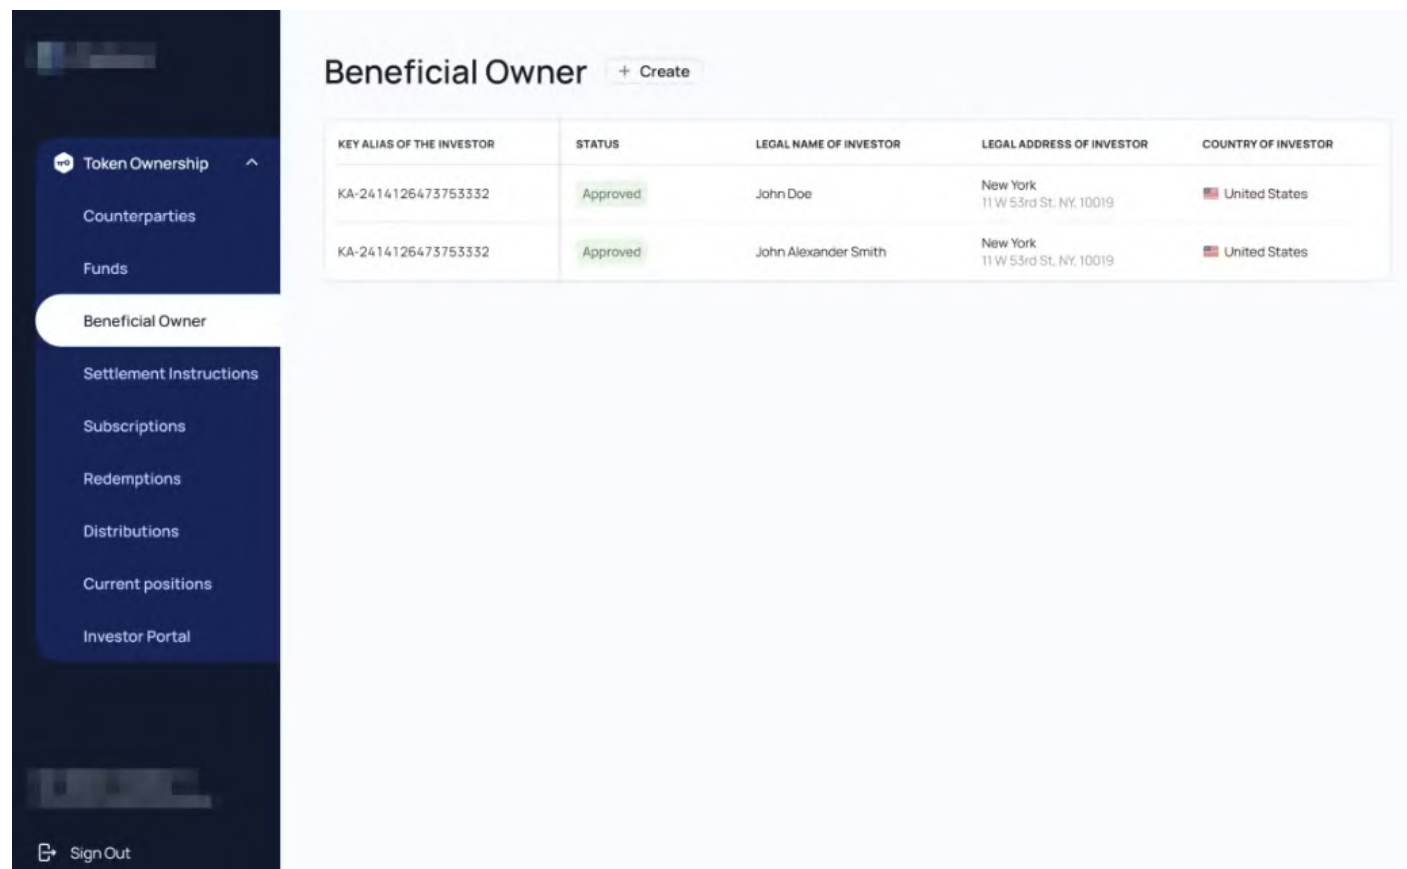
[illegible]

Token Ownership

Counterparties

Funds

Beneficial Owner

Settlement Instructions

Subscriptions

Redemptions

Distributions

Current positions

Investor Portal

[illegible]

Sign Out

Beneficial Owner + Create

| KEY ALIAS OF THE INVESTOR | STATUS | LEGAL NAME OF INVESTOR | LEGAL ADDRESS OF INVESTOR | COUNTRY OF INVESTOR |
|---|---|---|---|---|
| KA-2414126473753332 | Approved | John Doe | New York 11 W 53rd St, NY, 10019 | United States |
| KA-2414126473753332 | Approved | John Alexander Smith | New York 11 W 53rd St, NY, 10019 | United States |